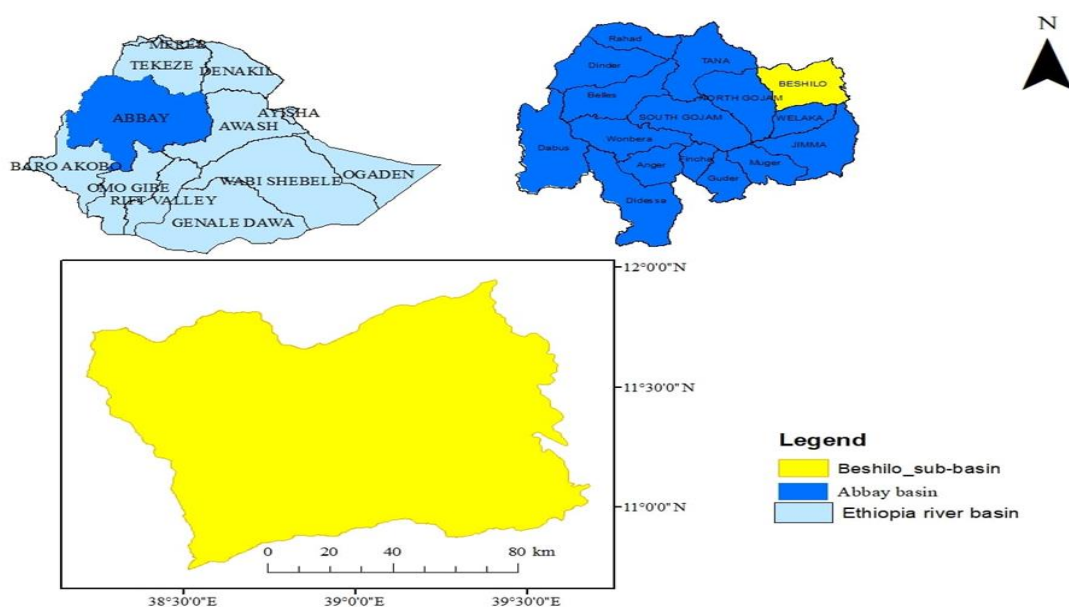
MEREB
TEKEZE
DENAKIL
ABBAY
AYISHA
AWASH
BARO AKOBO
OMO GIBE
RIFT VALLEY
WABI SHEBELE
OGADEN
GENALE DAWA

Rahad
Dinder
TANA
BESHILO
Beles
NORTH GOJAM
SOUTH GOJAM
WELAKA
Dabus
Wonbera
JIMMA
Anger
Fincha
Muger
Guder
Didessa

N

12°0'0"N
11°30'0"N
11°0'0"N

0 20 40 80 km

38°30'0"E
39°0'0"E
39°30'0"E

Legend
Beshilo_sub-basin
Abbay basin
Ethiopia river basin